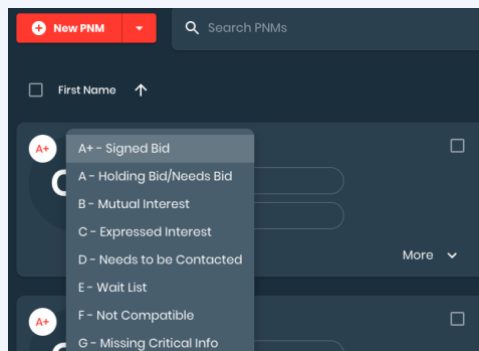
New PNM

Search PNMs

First Name

A+

A+ - Signed Bid
A - Holding Bid/Needs Bid
B - Mutual Interest
C - Expressed Interest
D - Needs to be Contacted
E - Wait List
F - Not Compatible
G - Missing Critical Info

More

A+